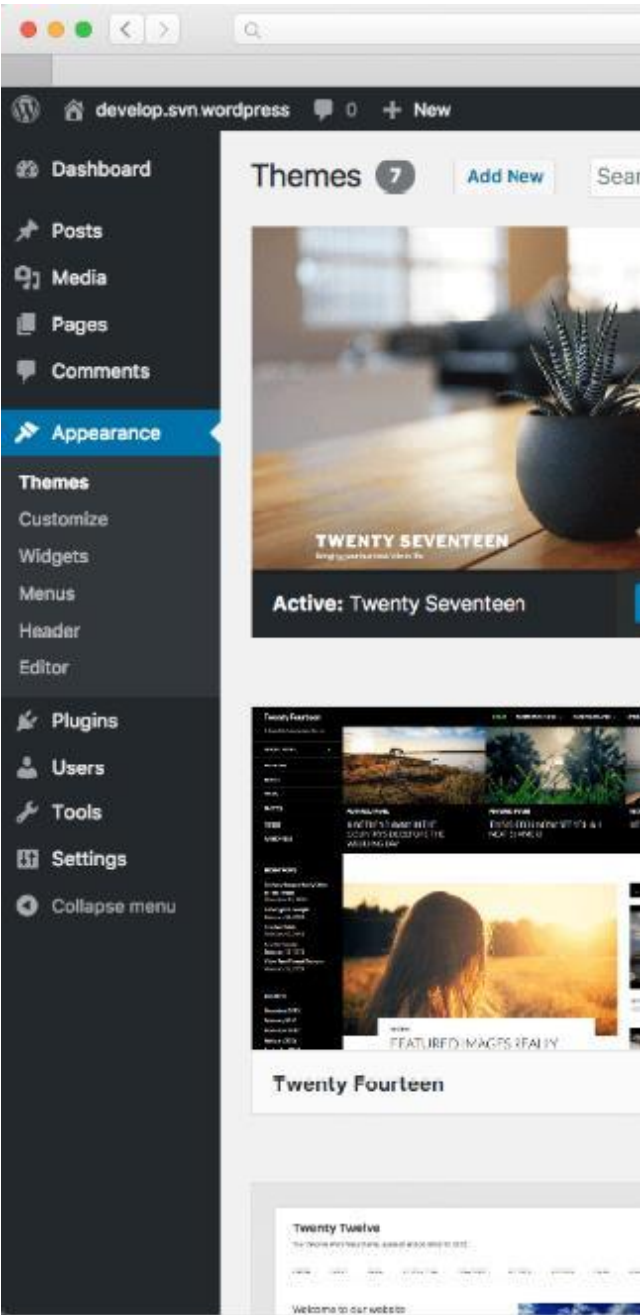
develop.svn.wordpress 0 New

Dashboard
Posts
Media
Pages
Comments
Appearance
Themes
Customize
Widgets
Menus
Header
Editor
Plugins
Users
Tools
Settings
Collapse menu

Themes 7 Add New Sear

TWENTY SEVENTEEN
Bringing your business ideas to life

Active: Twenty Seventeen

Twenty Fourteen

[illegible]

FEATURED IMAGES REALLY

Twenty Fourteen

Twenty Twelve

Welcome to our website